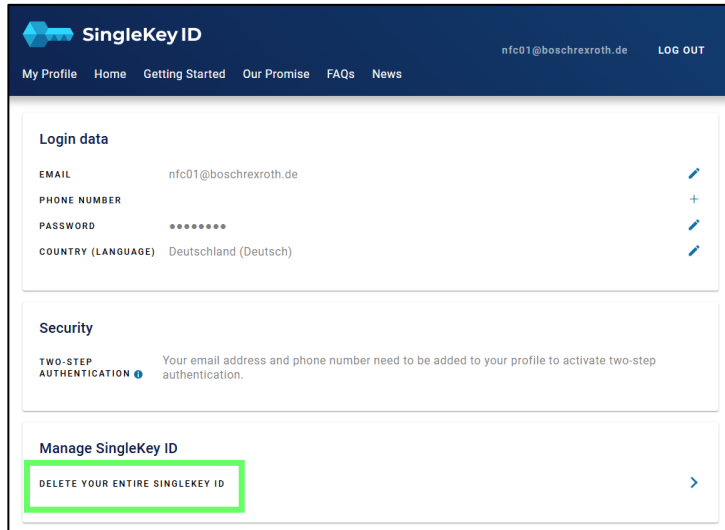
SingleKey ID

nfc01@boschrexroth.de LOG OUT

My Profile Home Getting Started Our Promise FAQs News

Login data

EMAIL nfc01@boschrexroth.de

PHONE NUMBER +

PASSWORD ••••••••

COUNTRY (LANGUAGE) Deutschland (Deutsch)

Security

TWO-STEP AUTHENTICATION Your email address and phone number need to be added to your profile to activate two-step authentication.

Manage SingleKey ID

DELETE YOUR ENTIRE SINGLEKEY ID